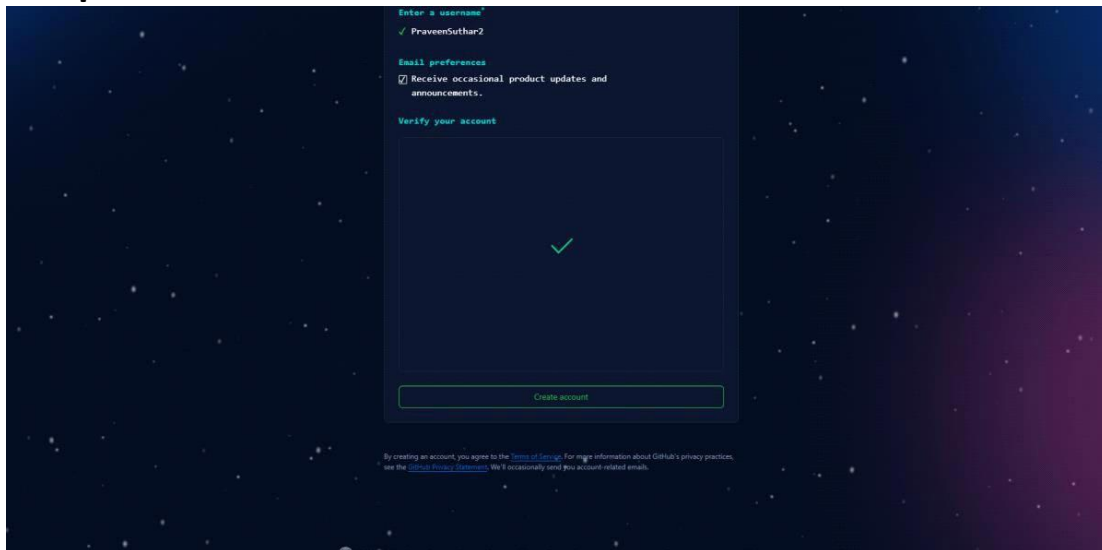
Enter a username*

✓ PraveenSuthar2

Email preferences

☑ Receive occasional product updates and announcements.

Verify your account

Create account

By creating an account, you agree to the Terms of Service. For more information about GitHub's privacy practices, see the GitHub Privacy Statement. We'll occasionally send you account-related emails.